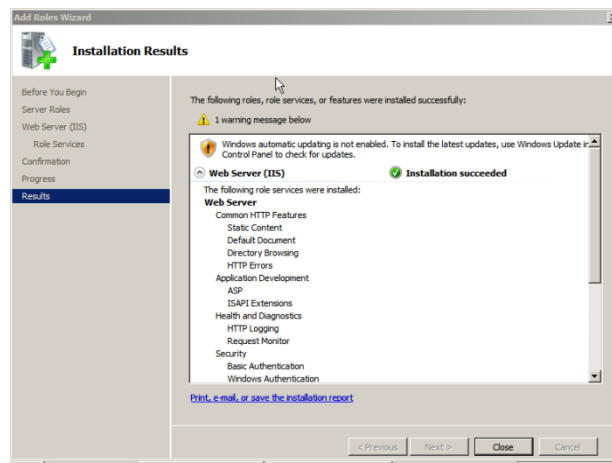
Add Roles Wizard

Installation Results

Before You Begin
Server Roles
Web Server (IIS)
Role Services
Confirmation
Progress
Results

The following roles, role services, or features were installed successfully:

1 warning message below

Windows automatic updating is not enabled. To install the latest updates, use Windows Update in Control Panel to check for updates.

Web Server (IIS)

Installation succeeded

The following role services were installed:
Web Server
Common HTTP Features
Static Content
Default Document
Directory Browsing
HTTP Errors
Application Development
ASP
ISAPI Extensions
Health and Diagnostics
HTTP Logging
Request Monitor
Security
Basic Authentication
Windows Authentication

Print, e-mail, or save the installation report

< Previous
Next >
Close
Cancel